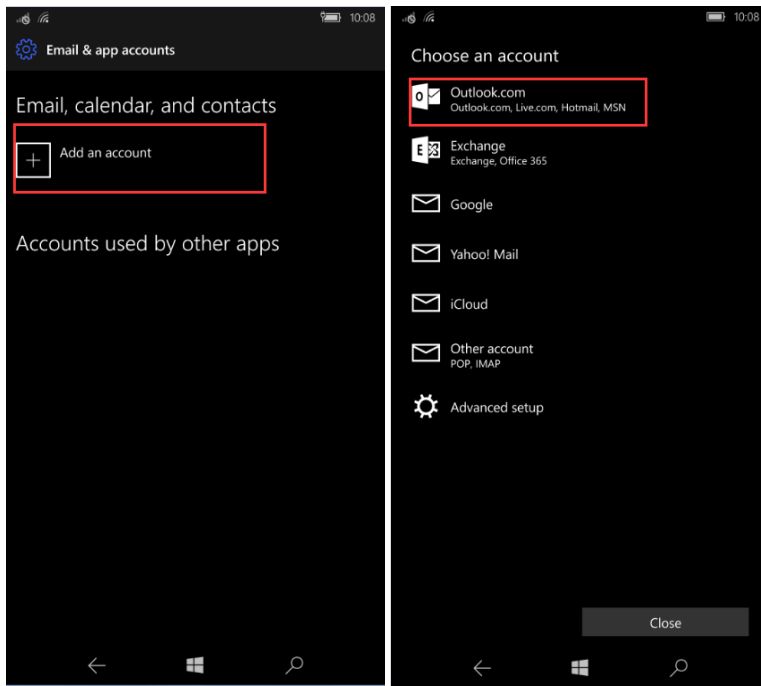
10:08

Email & app accounts

Email, calendar, and contacts

Add an account

Accounts used by other apps

10:08

Choose an account

Outlook.com
Outlook.com, Live.com, Hotmail, MSN

Exchange
Exchange, Office 365

Google

Yahoo! Mail

iCloud

Other account
POP, IMAP

Advanced setup

Close